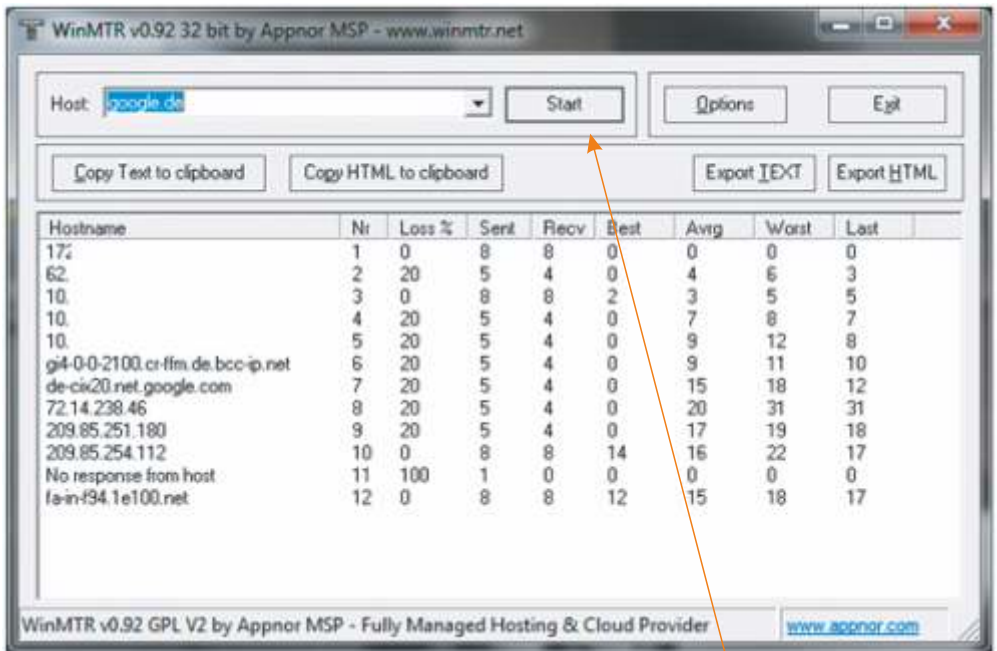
WinMTR v0.92 32 bit by Appnor MSP - www.winmtr.net

Host: google.de

Start

Options

Exit

Copy Text to clipboard

Copy HTML to clipboard

Export TEXT

Export HTML

| Hostname | Nr | Loss % | Sent | Recv | Best | Avrg | Worst | Last |
|---|---|---|---|---|---|---|---|---|
| 172 | 1 | 0 | 8 | 8 | 0 | 0 | 0 | 0 |
| 62. | 2 | 20 | 5 | 4 | 0 | 4 | 6 | 3 |
| 10. | 3 | 0 | 8 | 8 | 2 | 3 | 5 | 5 |
| 10. | 4 | 20 | 5 | 4 | 0 | 7 | 8 | 7 |
| 10. | 5 | 20 | 5 | 4 | 0 | 9 | 12 | 8 |
| gi4-0-0-2100.cr-ffm.de.bcc-ip.net | 6 | 20 | 5 | 4 | 0 | 9 | 11 | 10 |
| de-cix20.net.google.com | 7 | 20 | 5 | 4 | 0 | 15 | 18 | 12 |
| 72.14.238.46 | 8 | 20 | 5 | 4 | 0 | 20 | 31 | 31 |
| 209.85.251.180 | 9 | 20 | 5 | 4 | 0 | 17 | 19 | 18 |
| 209.85.254.112 | 10 | 0 | 8 | 8 | 14 | 16 | 22 | 17 |
| No response from host | 11 | 100 | 1 | 0 | 0 | 0 | 0 | 0 |
| fa-in-f94.1e100.net | 12 | 0 | 8 | 8 | 12 | 15 | 18 | 17 |

WinMTR v0.92 GPL V2 by Appnor MSP - Fully Managed Hosting & Cloud Provider

www.appnor.com